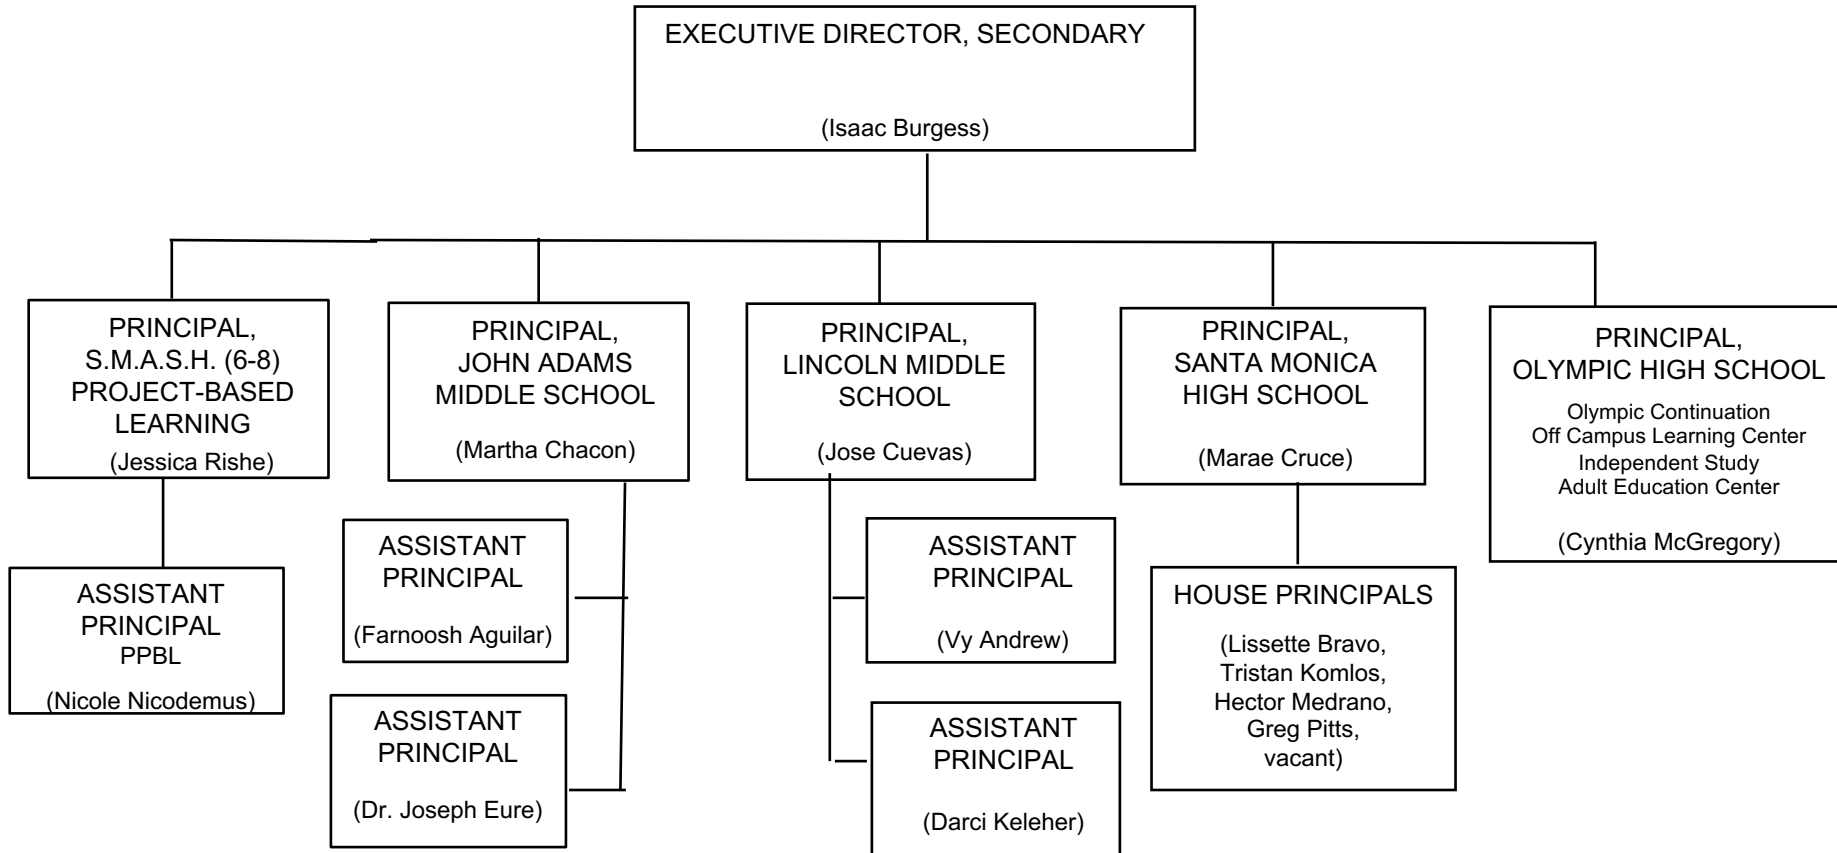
EXECUTIVE DIRECTOR, SECONDARY

(Isaac Burgess)

PRINCIPAL, S.M.A.S.H. (6-8) PROJECT-BASED LEARNING
(Jessica Rishe)

ASSISTANT PRINCIPAL
PPBL
(Nicole Nicodemus)

PRINCIPAL, JOHN ADAMS MIDDLE SCHOOL
(Martha Chacon)

ASSISTANT PRINCIPAL
(Farnoosh Aguilar)

ASSISTANT PRINCIPAL
(Dr. Joseph Eure)

PRINCIPAL, LINCOLN MIDDLE SCHOOL
(Jose Cuevas)

ASSISTANT PRINCIPAL
(Vy Andrew)

ASSISTANT PRINCIPAL
(Darci Keleher)

PRINCIPAL, SANTA MONICA HIGH SCHOOL
(Marae Cruce)

HOUSE PRINCIPALS
(Lissette Bravo, Tristan Komlos, Hector Medrano, Greg Pitts, vacant)

PRINCIPAL, OLYMPIC HIGH SCHOOL
Olympic Continuation
Off Campus Learning Center
Independent Study
Adult Education Center

(Cynthia McGregory)